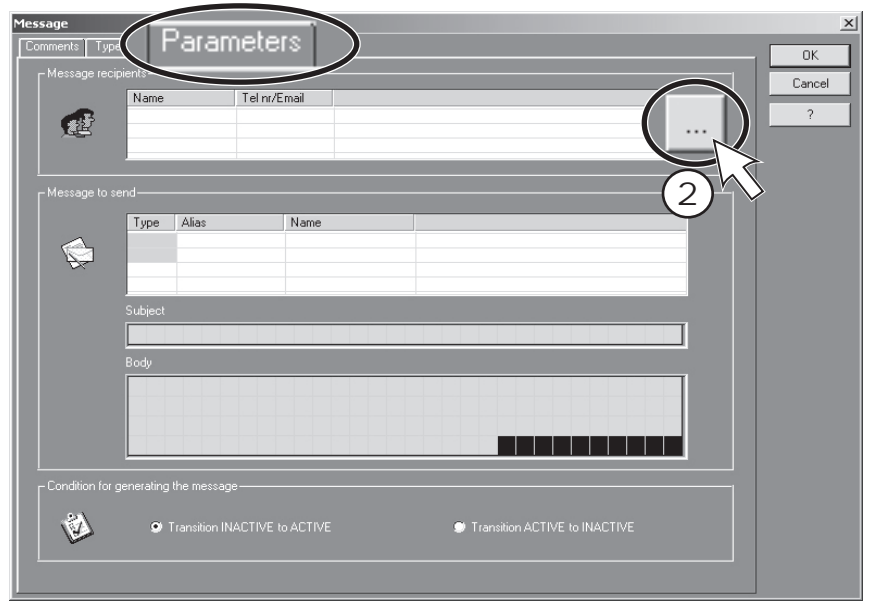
Message
Comments | Type | Parameters

Message recipients

| Name | Tel nr/Email | |
|---|---|---|
| | | |

...

2

Message to send

| Type | Alias | Name | |
|---|---|---|---|
| | | | |

Subject

Body

Condition for generating the message

Transition INACTIVE to ACTIVE

Transition ACTIVE to INACTIVE

OK
Cancel
?